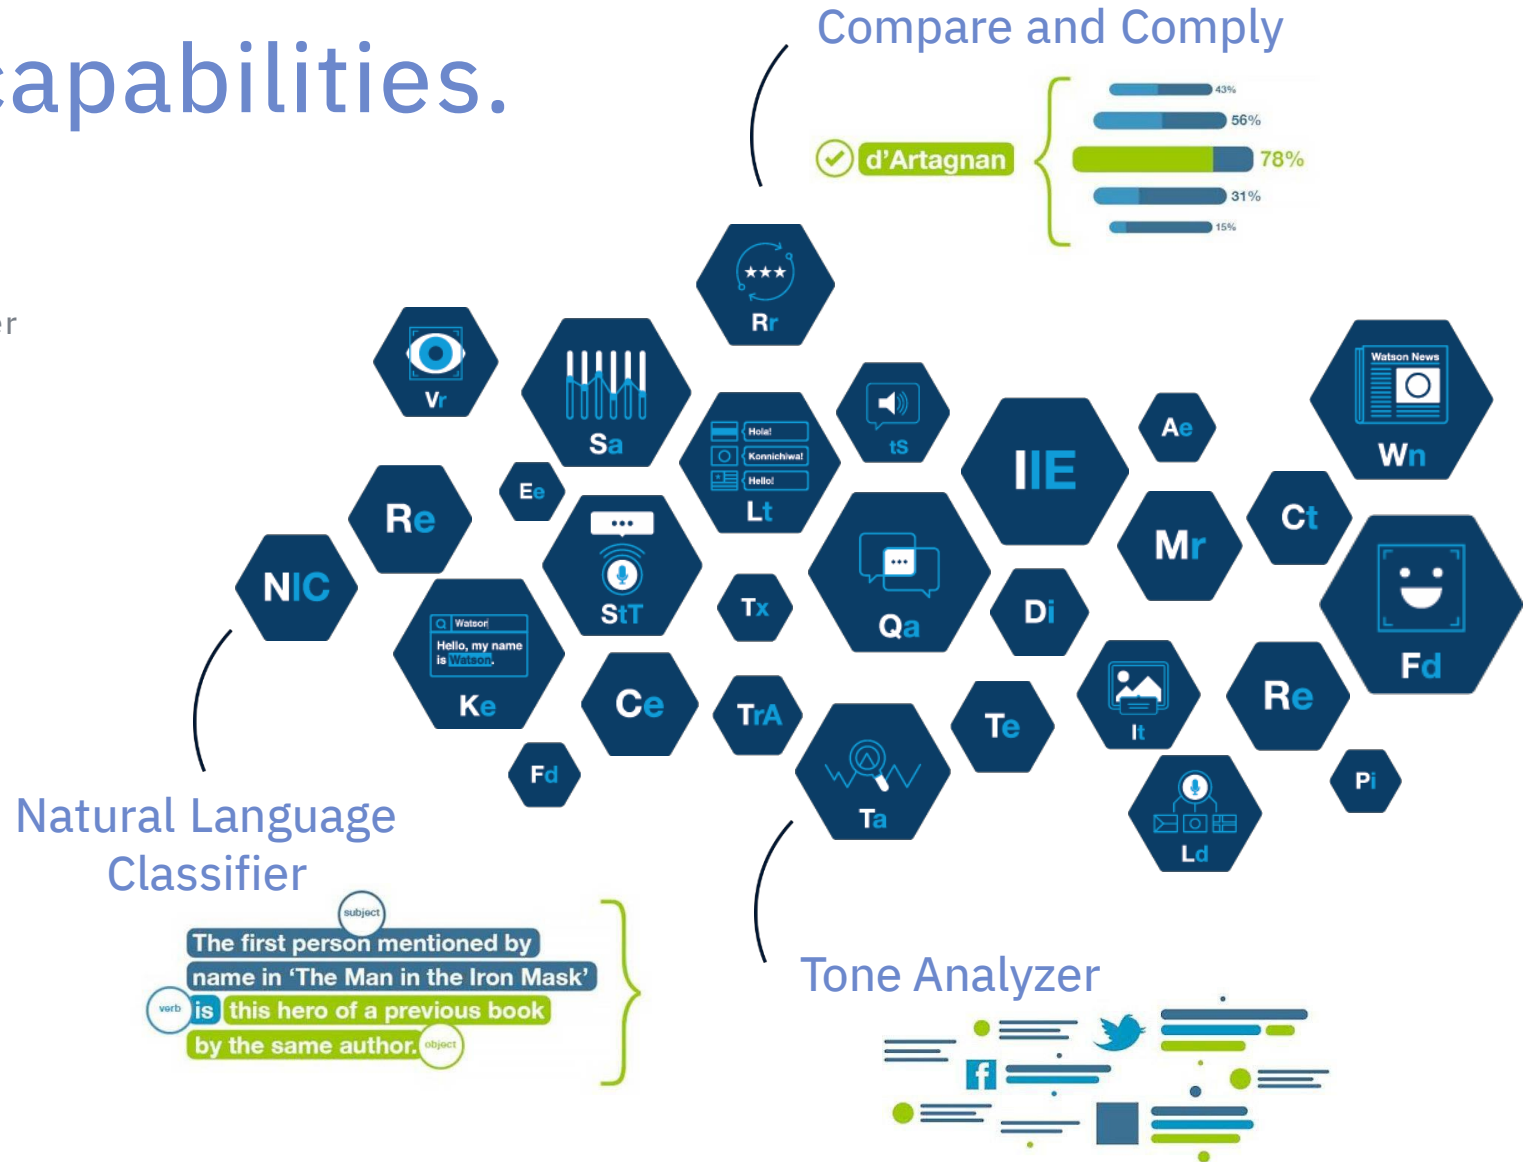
capabilities.

r

Compare and Comply

d'Artagnan

43%

56%

78%

31%

15%

Rr

Vr

Sa

Hola!

Konnichiwa!

Hello!

Lt

tS

IIE

Ae

Watson News

Wn

Re

Ee

StT

Ct

Mr

NIC

Watson

Hello, my name is Watson.

Ke

Tx

Qa

Di

Fd

Ce

TrA

Te

It

Re

Fd

Ta

Pi

Ld

Natural Language Classifier

subject

The first person mentioned by name in 'The Man in the Iron Mask'

verb

is this hero of a previous book by the same author.

object

Tone Analyzer